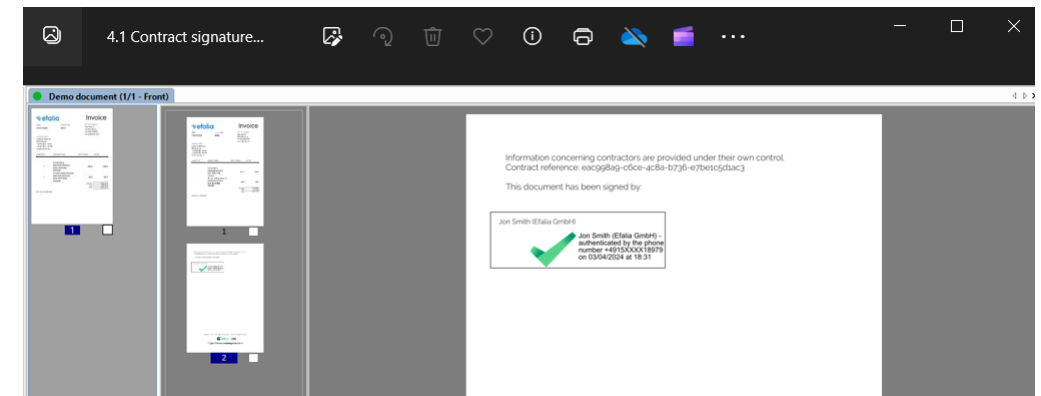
4.1 Contract signature...

Demo document (1/1 - Front)

efalia Invoice

1

efalia Invoice

1

2

Information concerning contractors are provided under their own control.
Contract reference: eac998a9-c6ce-4c8a-b736-e7be1c5d1ac3

This document has been signed by:

Jon Smith (Efalia GmbH)

Jon Smith (Efalia GmbH) - authenticated by the phone number +4915XXXX18979 on 03/04/2024 at 18:31